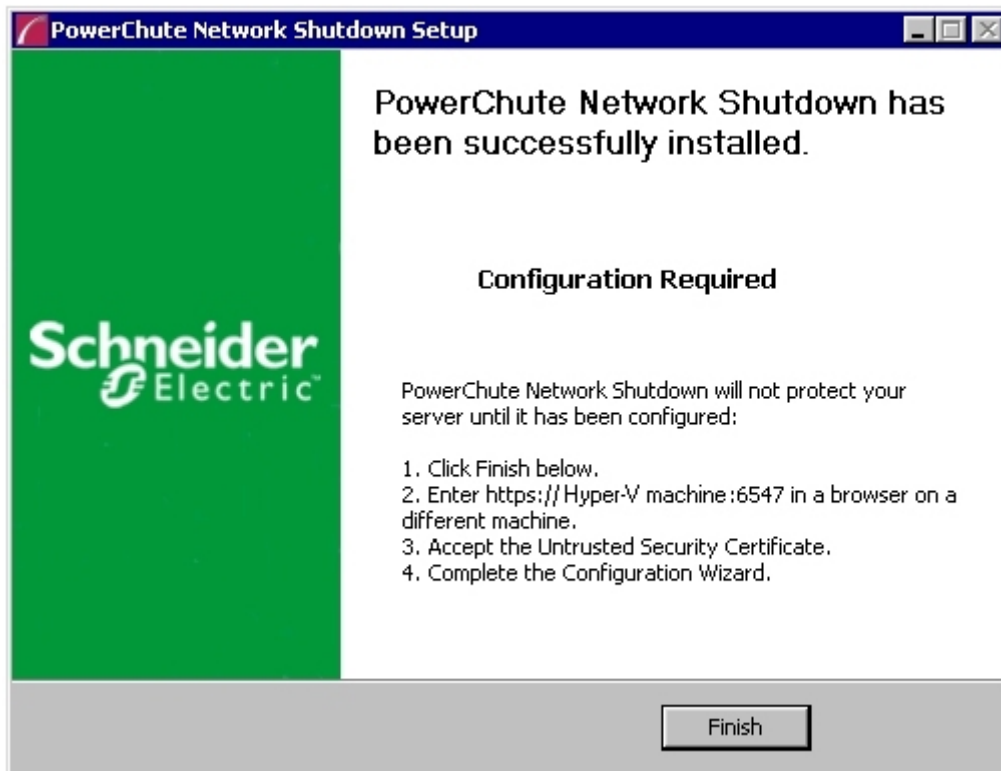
PowerChute Network Shutdown Setup

Schneider Electric

PowerChute Network Shutdown has been successfully installed.

Configuration Required

PowerChute Network Shutdown will not protect your server until it has been configured:

1. Click Finish below.
2. Enter https:// Hyper-V machine:6547 in a browser on a different machine.
3. Accept the Untrusted Security Certificate.
4. Complete the Configuration Wizard.

Finish